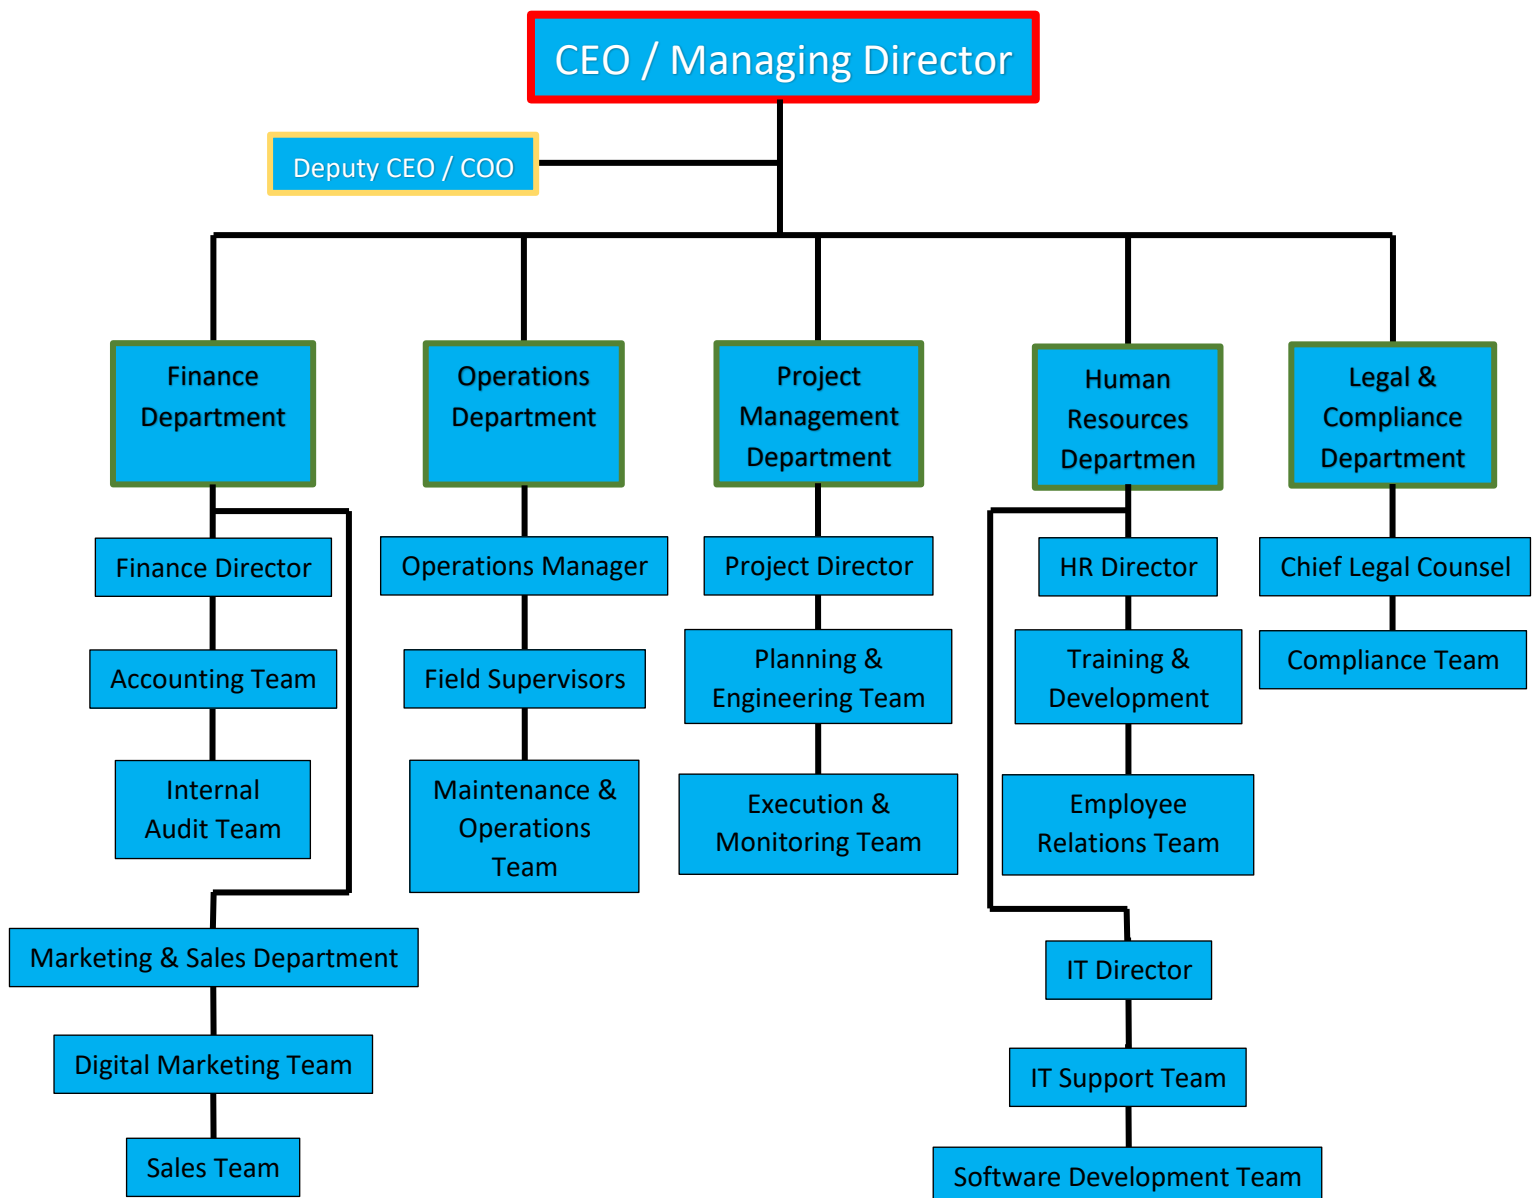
CEO / Managing Director

Deputy CEO / COO

Finance Department

Operations Department

Project Management Department

Human Resources Departmen

Legal & Compliance Department

Finance Director

Accounting Team

Internal Audit Team

Marketing & Sales Department

Digital Marketing Team

Sales Team

Operations Manager

Field Supervisors

Maintenance & Operations Team

Project Director

Planning & Engineering Team

Execution & Monitoring Team

HR Director

Training & Development

Employee Relations Team

IT Director

IT Support Team

Software Development Team

Chief Legal Counsel

Compliance Team